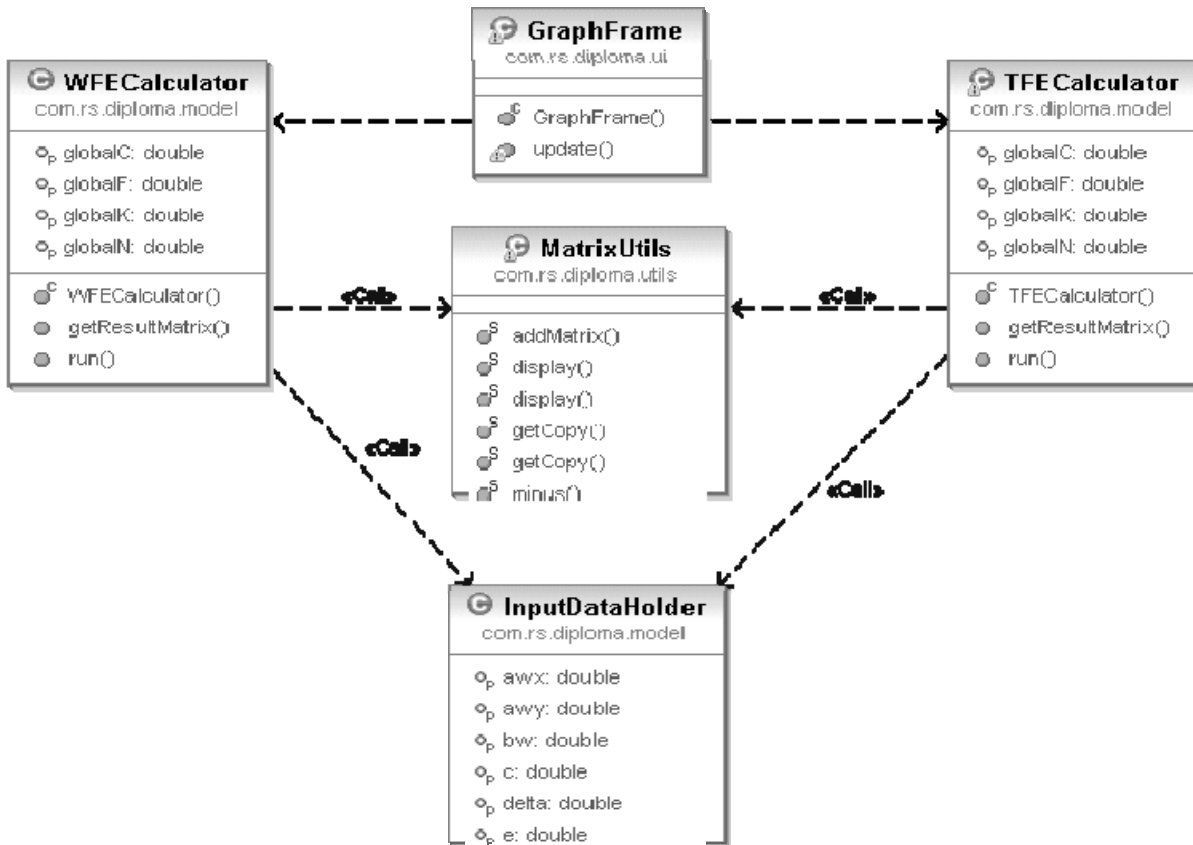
GraphFrame
com.rs.diploma.ui

GraphFrame()
update()

WFECalculator
com.rs.diploma.model

globalC: double
globalF: double
globalK: double
globalN: double

WFECalculator()
getResultMatrix()
run()

TFECalculator
com.rs.diploma.model

globalC: double
globalF: double
globalK: double
globalN: double

TFECalculator()
getResultMatrix()
run()

MatrixUtils
com.rs.diploma.utils

addMatrix()
display()
display()
getCopy()
getCopy()
minus()

«Call»
«Call»
«Call»
«Call»

InputDataHolder
com.rs.diploma.model

awx: double
awy: double
bw: double
c: double
delta: double
e: double